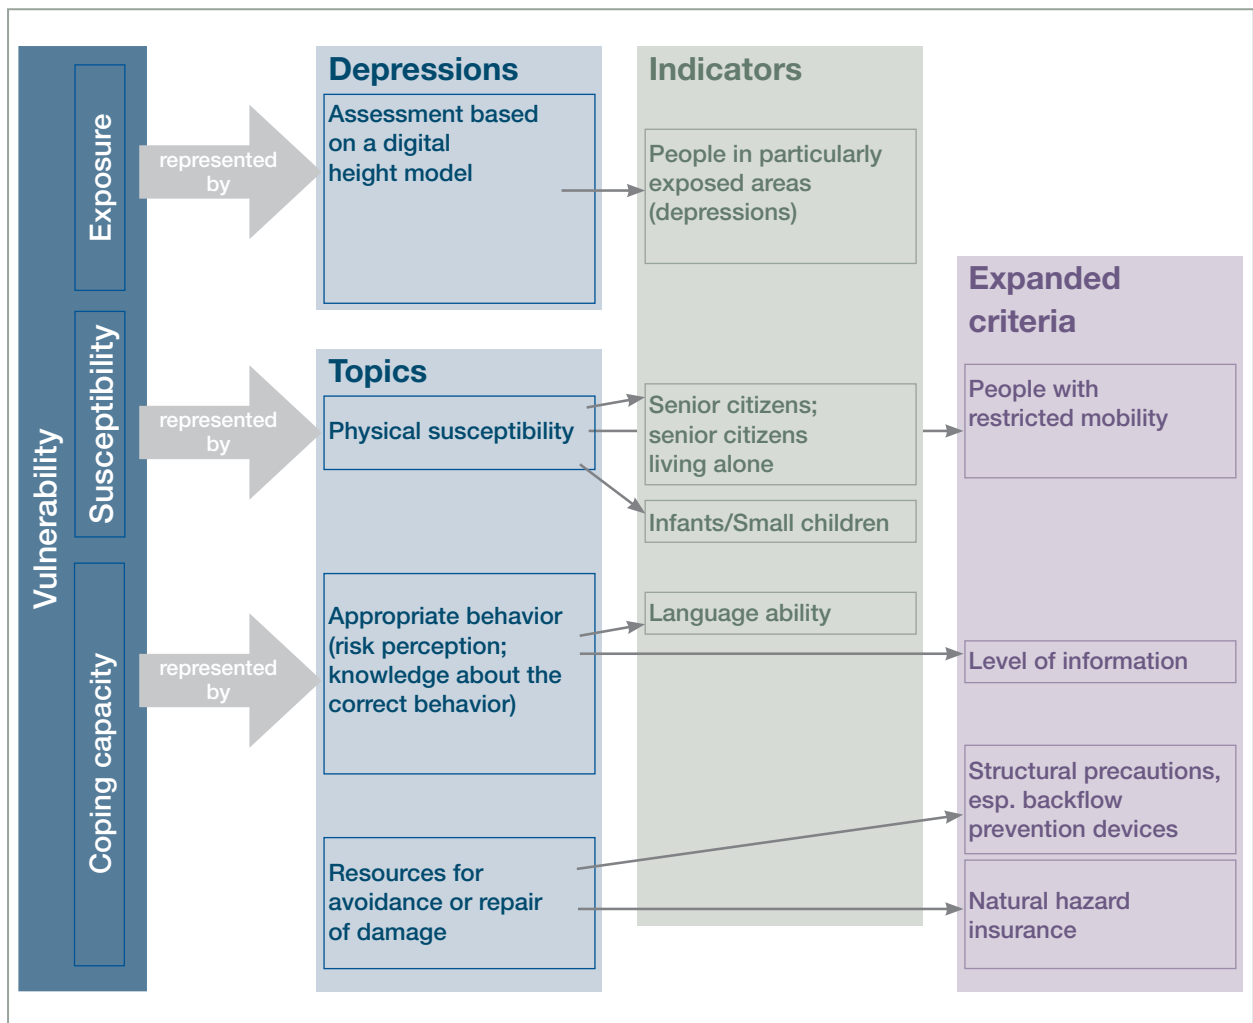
Vulnerability

Exposure

Susceptibility

Coping capacity

represented by

represented by

represented by

Depressions

Assessment based on a digital height model

Topics

Physical susceptibility

Appropriate behavior (risk perception; knowledge about the correct behavior)

Resources for avoidance or repair of damage

Indicators

People in particularly exposed areas (depressions)

Senior citizens; senior citizens living alone

Infants/Small children

Language ability

Expanded criteria

People with restricted mobility

Level of information

Structural precautions, esp. backflow prevention devices

Natural hazard insurance